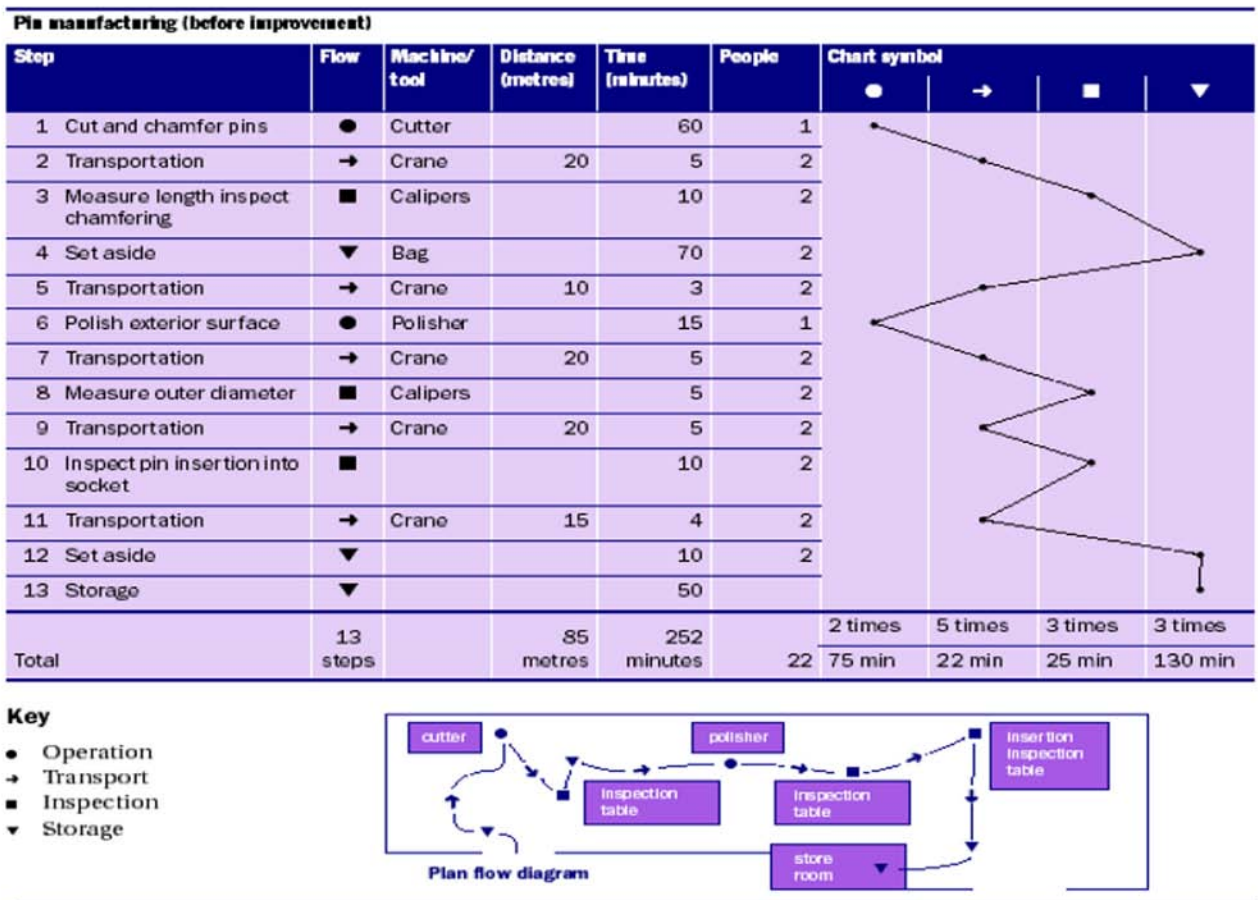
Pin manufacturing (before improvement)

| Step | Flow | Machine/ tool | Distance (metres) | Time (minutes) | People | Chart symbol ● | → | ■ | ▼ |
|---|---|---|---|---|---|---|---|---|---|
| 1 Cut and chamfer pins | ● | Cutter | | 60 | 1 | | | | |
| 2 Transportation | → | Crane | 20 | 5 | 2 | | | | |
| 3 Measure length inspect chamfering | ■ | Calipers | | 10 | 2 | | | | |
| 4 Set aside | ▼ | Bag | | 70 | 2 | | | | |
| 5 Transportation | → | Crane | 10 | 3 | 2 | | | | |
| 6 Polish exterior surface | ● | Polisher | | 15 | 1 | | | | |
| 7 Transportation | → | Crane | 20 | 5 | 2 | | | | |
| 8 Measure outer diameter | ■ | Calipers | | 5 | 2 | | | | |
| 9 Transportation | → | Crane | 20 | 5 | 2 | | | | |
| 10 Inspect pin insertion into socket | ■ | | | 10 | 2 | | | | |
| 11 Transportation | → | Crane | 15 | 4 | 2 | | | | |
| 12 Set aside | ▼ | | | 10 | 2 | | | | |
| 13 Storage | ▼ | | | 50 | | | | | |
| Total | 13 steps | | 85 metres | 252 minutes | 22 | 2 times 75 min | 5 times 22 min | 3 times 25 min | 3 times 130 min |

Key
● Operation
→ Transport
■ Inspection
▼ Storage

cutter
polisher
insertion inspection table
inspection table
inspection table
store room
Plan flow diagram